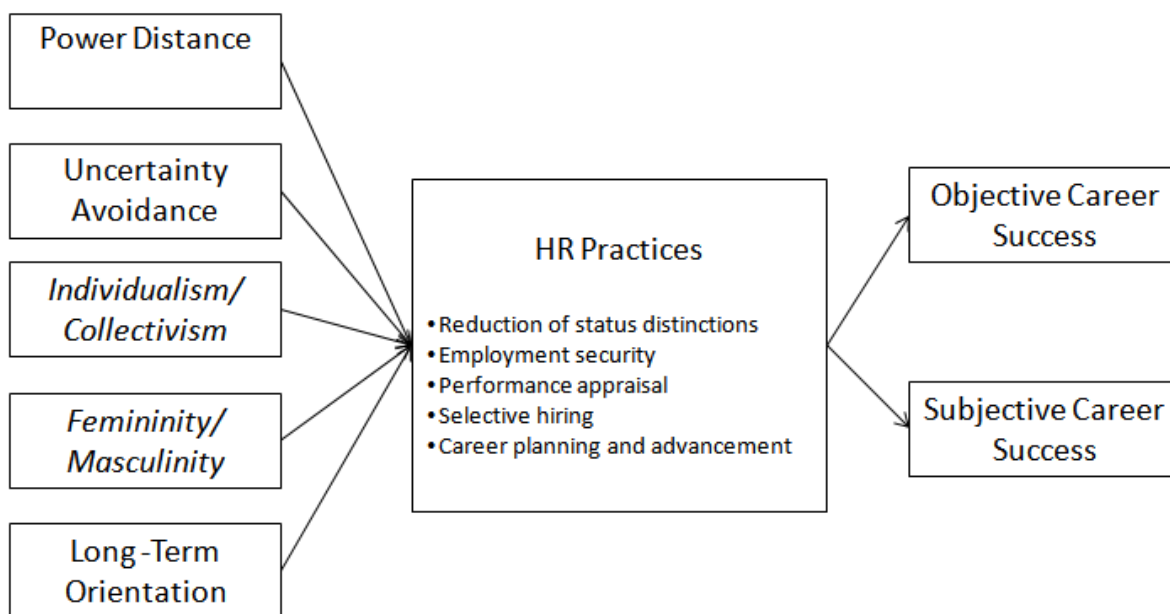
Power Distance

Uncertainty Avoidance

Individualism/ Collectivism

Femininity/ Masculinity

Long -Term Orientation

HR Practices

• Reduction of status distinctions
• Employment security
• Performance appraisal
• Selective hiring
• Career planning and advancement

Objective Career Success

Subjective Career Success